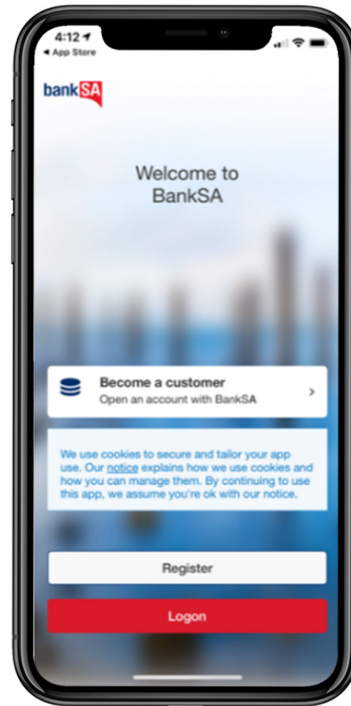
4:12
◂ App Store

bankSA

Welcome to BankSA

Become a customer
Open an account with BankSA

We use cookies to secure and tailor your app use. Our notice explains how we use cookies and how you can manage them. By continuing to use this app, we assume you're ok with our notice.

Register

Logon